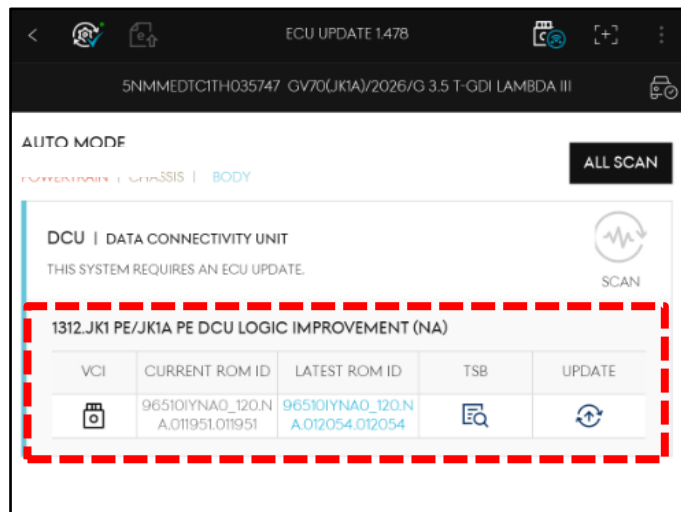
ECU UPDATE 1.478

5NMMEDTC1TH035747 GV70(JK1A)/2026/G 3.5 T-GDI LAMBDA III

AUTO MODE

POWERTRAIN | CHASSIS | BODY

ALL SCAN

DCU | DATA CONNECTIVITY UNIT

THIS SYSTEM REQUIRES AN ECU UPDATE.

SCAN

1312.JK1 PE/JK1A PE DCU LOGIC IMPROVEMENT (NA)

| VCI | CURRENT ROM ID | LATEST ROM ID | TSB | UPDATE |
|---|---|---|---|---|
| | 96510IYNA0_120.NA.011951.011951 | 96510IYNA0_120.NA.012054.012054 | | |